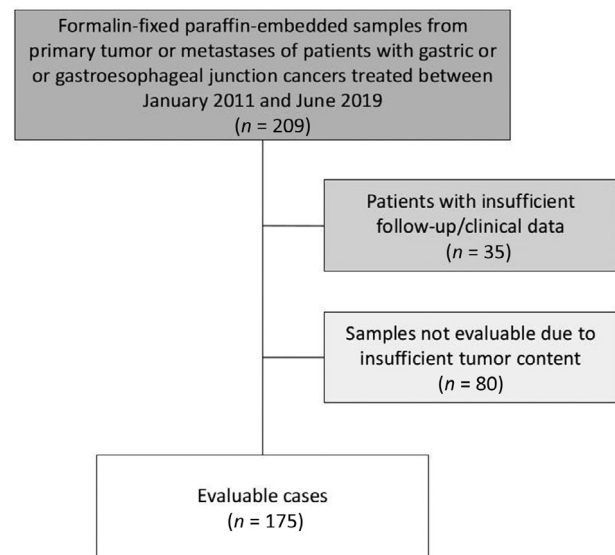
Formalin-fixed paraffin-embedded samples from primary tumor or metastases of patients with gastric or or gastroesophageal junction cancers treated between January 2011 and June 2019
($n$ = 209)

Patients with insufficient follow-up/clinical data
($n$ = 35)

Samples not evaluable due to insufficient tumor content
($n$ = 80)

Evaluable cases
($n$ = 175)